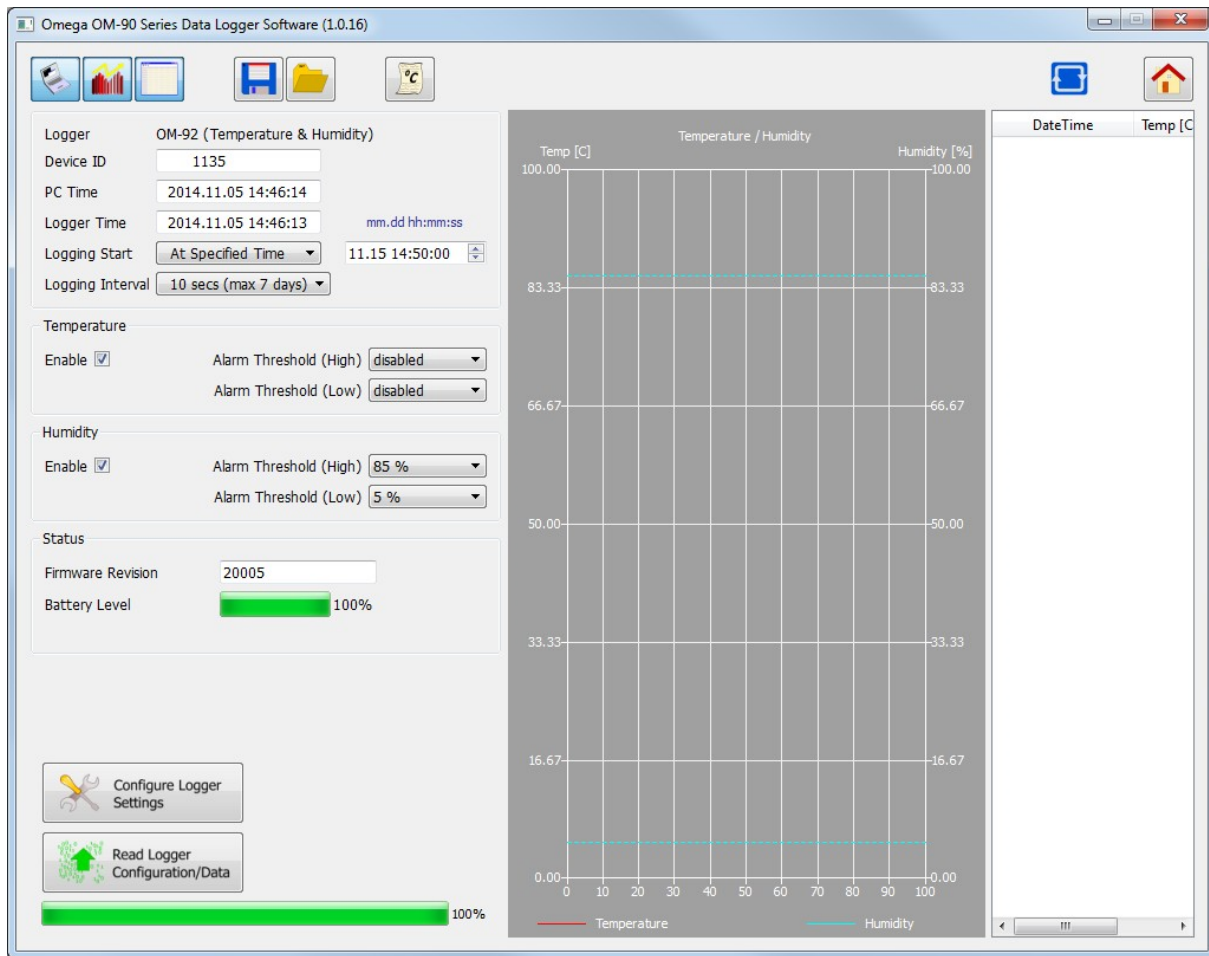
Omega OM-90 Series Data Logger Software (1.0.16)

°C

Logger OM-92 (Temperature & Humidity)
Device ID 1135
PC Time 2014.11.05 14:46:14
Logger Time 2014.11.05 14:46:13 mm.dd hh:mm:ss
Logging Start At Specified Time 11.15 14:50:00
Logging Interval 10 secs (max 7 days)

Temperature
Enable Alarm Threshold (High) disabled
Alarm Threshold (Low) disabled

Humidity
Enable Alarm Threshold (High) 85 %
Alarm Threshold (Low) 5 %

Status
Firmware Revision 20005
Battery Level 100%

Configure Logger Settings

Read Logger Configuration/Data

100%

Temperature / Humidity
Temp [C]
Humidity [%]
100.00 100.00
83.33 83.33
66.67 66.67
50.00 50.00
33.33 33.33
16.67 16.67
0.00 0.00
0 10 20 30 40 50 60 70 80 90 100
Temperature Humidity

| DateTime | Temp [C |
|---|---|